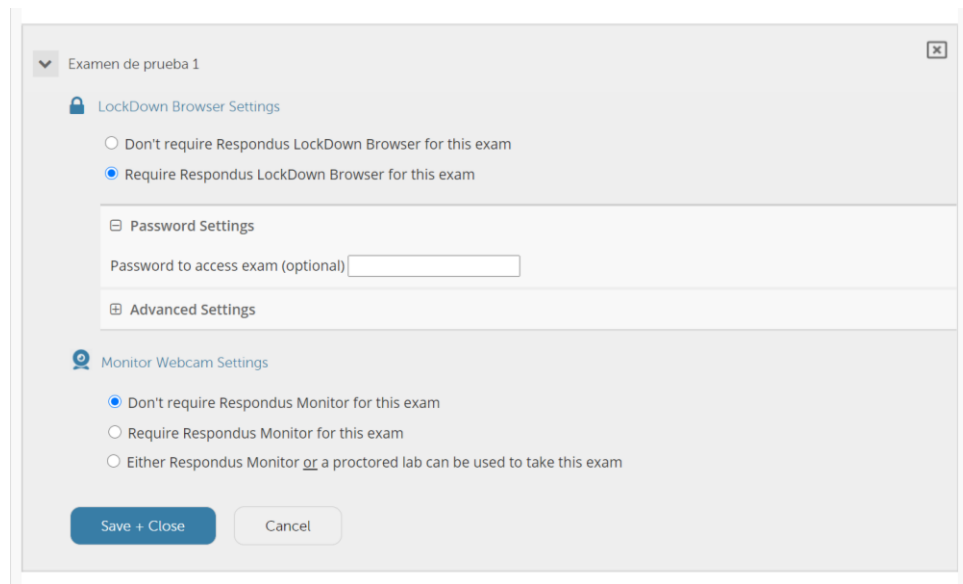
Examen de prueba 1

LockDown Browser Settings

Don't require Respondus LockDown Browser for this exam

Require Respondus LockDown Browser for this exam

Password Settings

Password to access exam (optional)

Advanced Settings

Monitor Webcam Settings

Don't require Respondus Monitor for this exam

Require Respondus Monitor for this exam

Either Respondus Monitor or a proctored lab can be used to take this exam

Save + Close

Cancel